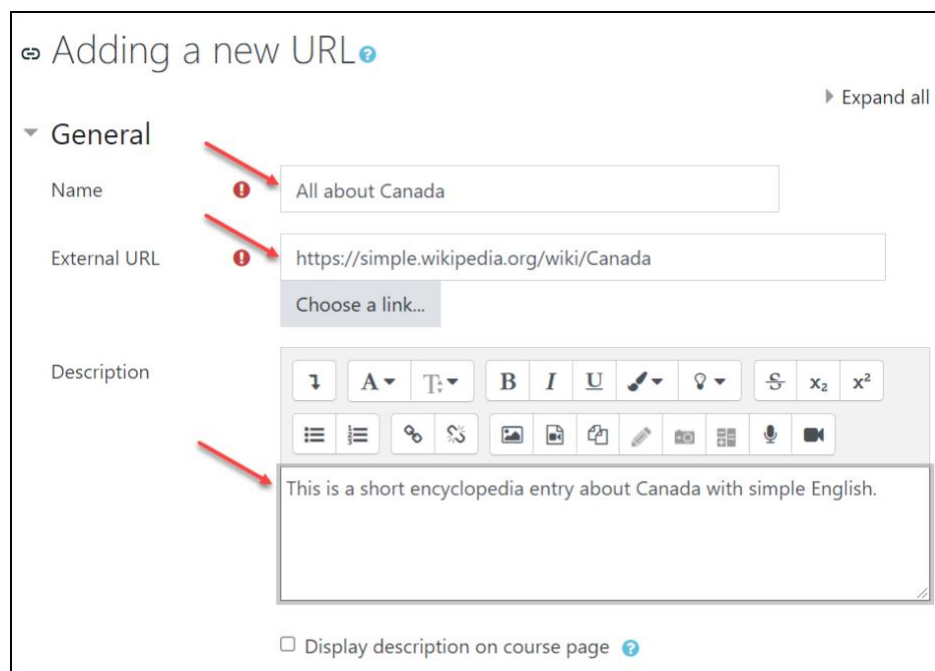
Adding a new URL

Expand all

General

Name

All about Canada

External URL

https://simple.wikipedia.org/wiki/Canada

Choose a link...

Description

A T B I U $x_2$ $x^2$

This is a short encyclopedia entry about Canada with simple English.

Display description on course page